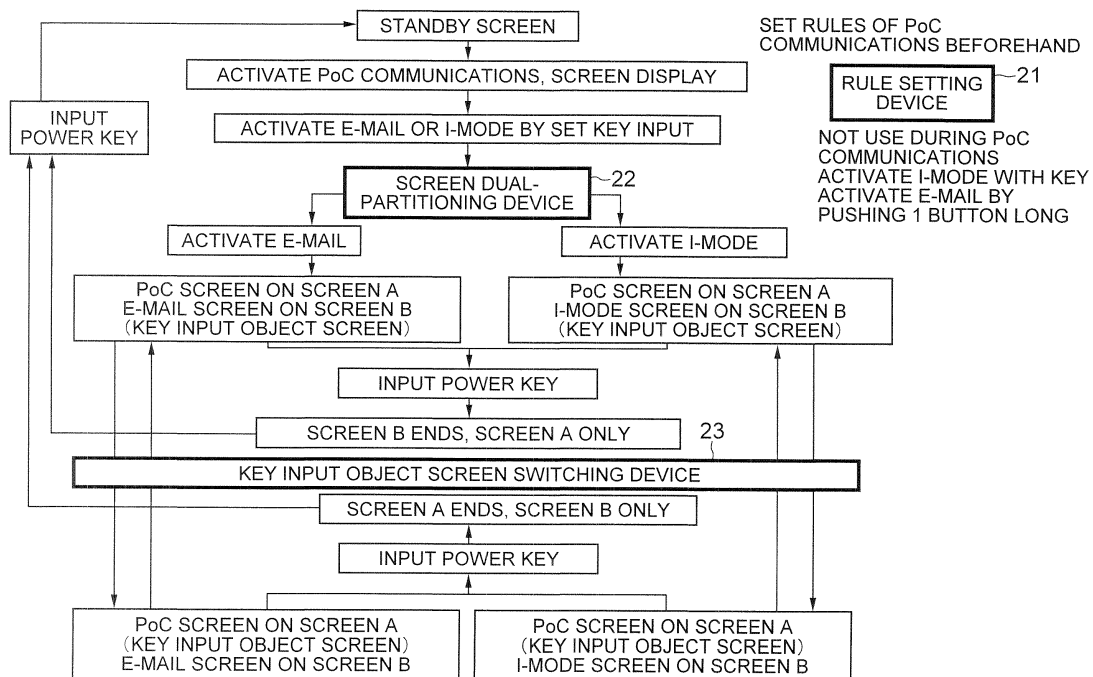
STANDBY SCREEN

ACTIVATE PoC COMMUNICATIONS, SCREEN DISPLAY

ACTIVATE E-MAIL OR I-MODE BY SET KEY INPUT

INPUT POWER KEY

SCREEN DUAL-PARTITIONING DEVICE

22

ACTIVATE E-MAIL

ACTIVATE I-MODE

PoC SCREEN ON SCREEN A
E-MAIL SCREEN ON SCREEN B
(KEY INPUT OBJECT SCREEN)

PoC SCREEN ON SCREEN A
I-MODE SCREEN ON SCREEN B
(KEY INPUT OBJECT SCREEN)

INPUT POWER KEY

SCREEN B ENDS, SCREEN A ONLY

23

KEY INPUT OBJECT SCREEN SWITCHING DEVICE

SCREEN A ENDS, SCREEN B ONLY

INPUT POWER KEY

PoC SCREEN ON SCREEN A
(KEY INPUT OBJECT SCREEN)
E-MAIL SCREEN ON SCREEN B

PoC SCREEN ON SCREEN A
(KEY INPUT OBJECT SCREEN)
I-MODE SCREEN ON SCREEN B

SET RULES OF PoC COMMUNICATIONS BEFOREHAND

RULE SETTING DEVICE

21

NOT USE DURING PoC COMMUNICATIONS
ACTIVATE I-MODE WITH KEY
ACTIVATE E-MAIL BY PUSHING 1 BUTTON LONG